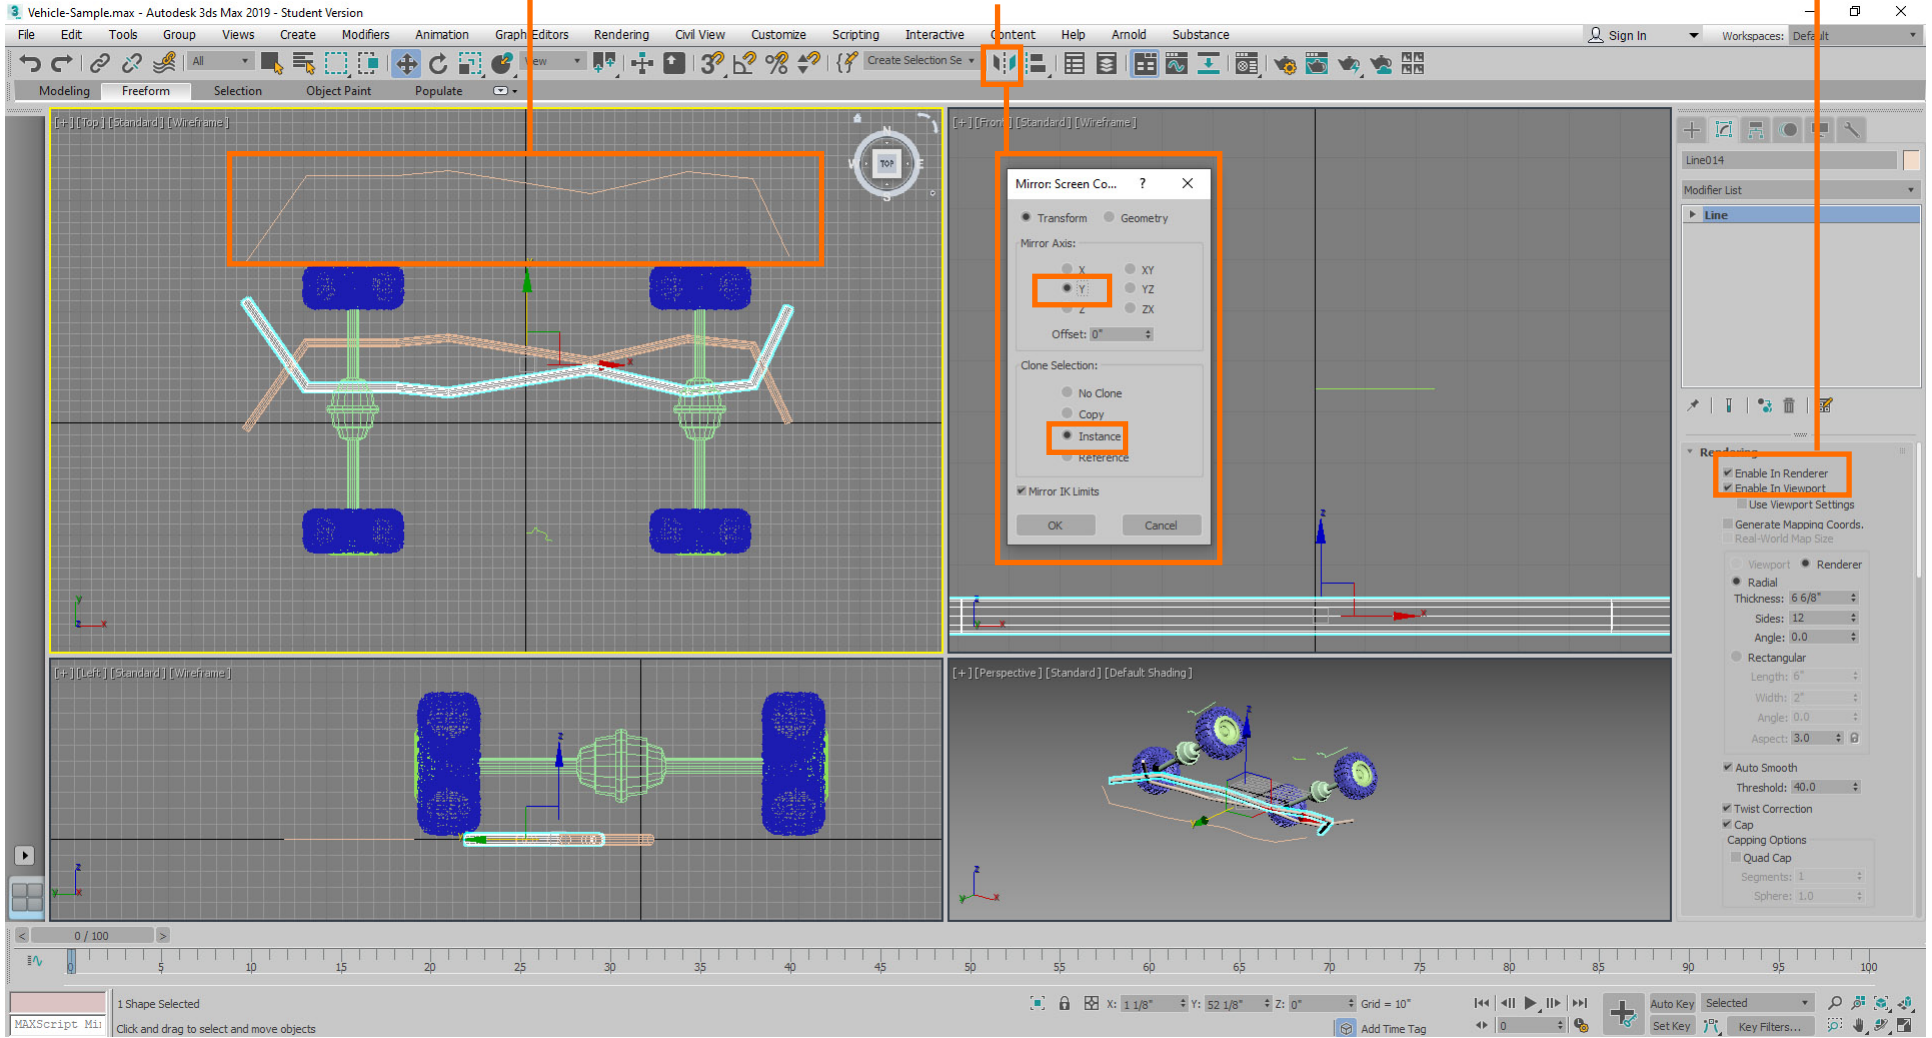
Vehicle-Sample.max - Autodesk 3ds Max 2019 - Student Version

File Edit Tools Group Views Create Modifiers Animation Graph Editors Rendering Civil View Customize Scripting Interactive Content Help Arnold Substance

Sign In Workspaces: Default

All View Create Selection Se

Modeling Freeform Selection Object Paint Populate

[+] [Top] [Standard] [Wireframe]

TOP

[+] [Front] [Standard] [Wireframe]

Mirror: Screen Co... ?

Transform Geometry

Mirror Axis:

X XY
Y YZ
Z ZX

Offset: 0"

Clone Selection:

No Clone
Copy
Instance
Reference

Mirror IK Limits

OK Cancel

Line014

Modifier List

Line

Rendering

Enable In Renderer
Enable In Viewport
Use Viewport Settings
Generate Mapping Coords.
Real-World Map Size

Viewport Renderer
Radial
Thickness: 6 6/8"
Sides: 12
Angle: 0.0
Rectangular
Length: 6"
Width: 2"
Angle: 0.0
Aspect: 3.0

Auto Smooth
Threshold: 40.0
Twist Correction
Cap
Capping Options
Quad Cap
Segments: 1
Sphere: 1.0

[+] [Left] [Standard] [Wireframe]

[+] [Perspective] [Standard] [Default Shading]

0 / 100

0 5 10 15 20 25 30 35 40 45 50 55 60 65 70 75 80 85 90 95 100

MAXScript Mi:

1 Shape Selected

Click and drag to select and move objects

X: 1 1/8" Y: 52 1/8" Z: 0" Grid = 10"

Add Time Tag

Auto Key Selected

Set Key Key Filters...

0